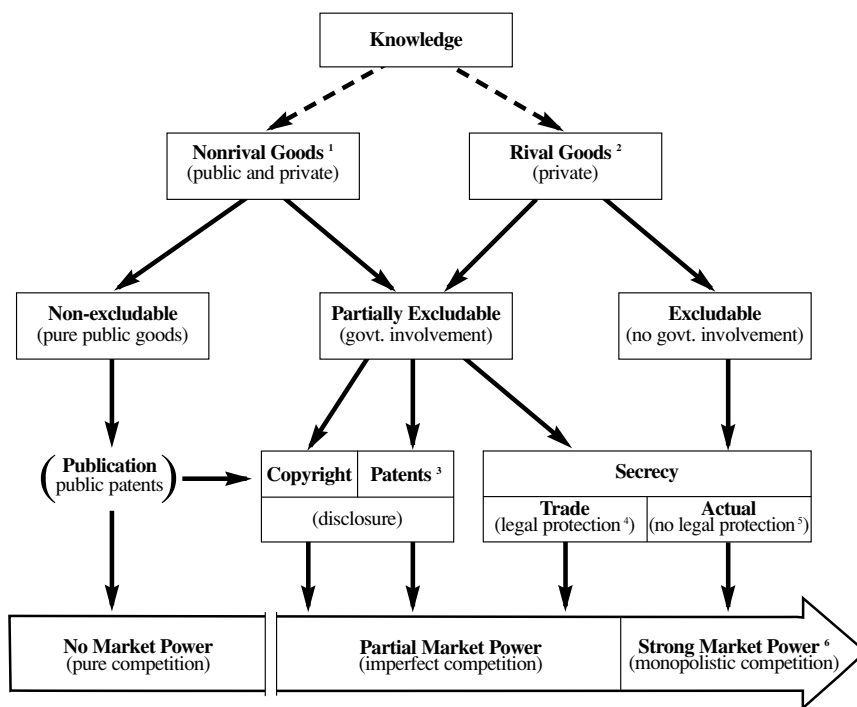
Knowledge

Nonrival Goods $^1$
(public and private)

Rival Goods $^2$
(private)

Non-excludable
(pure public goods)

Partially Excludable
(govt. involvement)

Excludable
(no govt. involvement)

(Publication
public patents)

Copyright

Patents $^3$

(disclosure)

Secrecy

Trade
(legal protection $^4$)

Actual
(no legal protection $^5$)

No Market Power
(pure competition)

Partial Market Power
(imperfect competition)

Strong Market Power $^6$
(monopolistic competition)